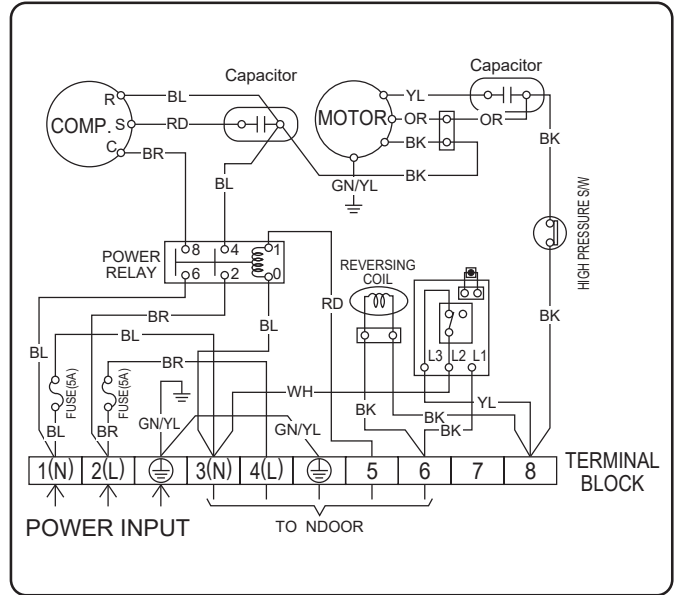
Capacitor
Capacitor
COMP.
R
S
C
BL
RD
BR
MOTOR
YL
OR
OR
BK
BK
BK
GN/YL
BL
POWER RELAY
8
4
1
6
2
0
HIGH PRESSURE S/W
REVERSING COIL
RD
BR
BL
BL
BL
BR
FUSE(5A)
FUSE(5A)
BL
BR
GN/YL
WH
GN/YL
L3
L2
L1
YL
BK
BK
BK
BK
1(N)
2(L)
3(N)
4(L)
5
6
7
8
TERMINAL BLOCK
POWER INPUT
TO NDOOR